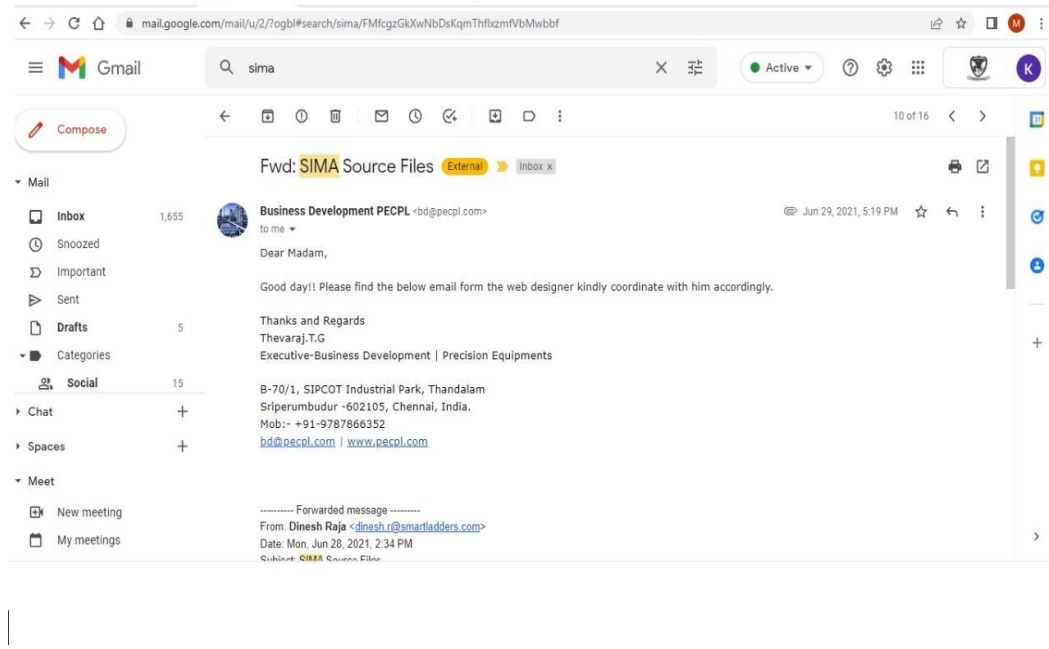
mail.google.com/mail/u/2/?ogbl#search/sima/FMfcgzGkXwNbDsKqmThflxzmfVbMwbbf

Gmail

sima

Active

Compose

Mail

Inbox 1,655

Snoozed

Important

Sent

Drafts 5

Categories

Social 15

Chat

Spaces

Meet

New meeting

My meetings

10 of 16

Fwd: SIMA Source Files External Inbox ×

Business Development PECPL <bd@pecpl.com>

to me

Jun 29, 2021, 5:19 PM

Dear Madam,

Good day!! Please find the below email form the web designer kindly coordinate with him accordingly.

Thanks and Regards
Thevaraj.T.G
Executive-Business Development | Precision Equipments

B-70/1, SIPCOT Industrial Park, Thandalam
Sriperumbudur -602105, Chennai, India.
Mob:- +91-9787866352
bd@pecpl.com | www.pecpl.com

---------- Forwarded message ---------
From: Dinesh Raja <dinesh.r@smartladders.com>
Date: Mon, Jun 28, 2021, 2:34 PM
Subject: SIMA Source Files